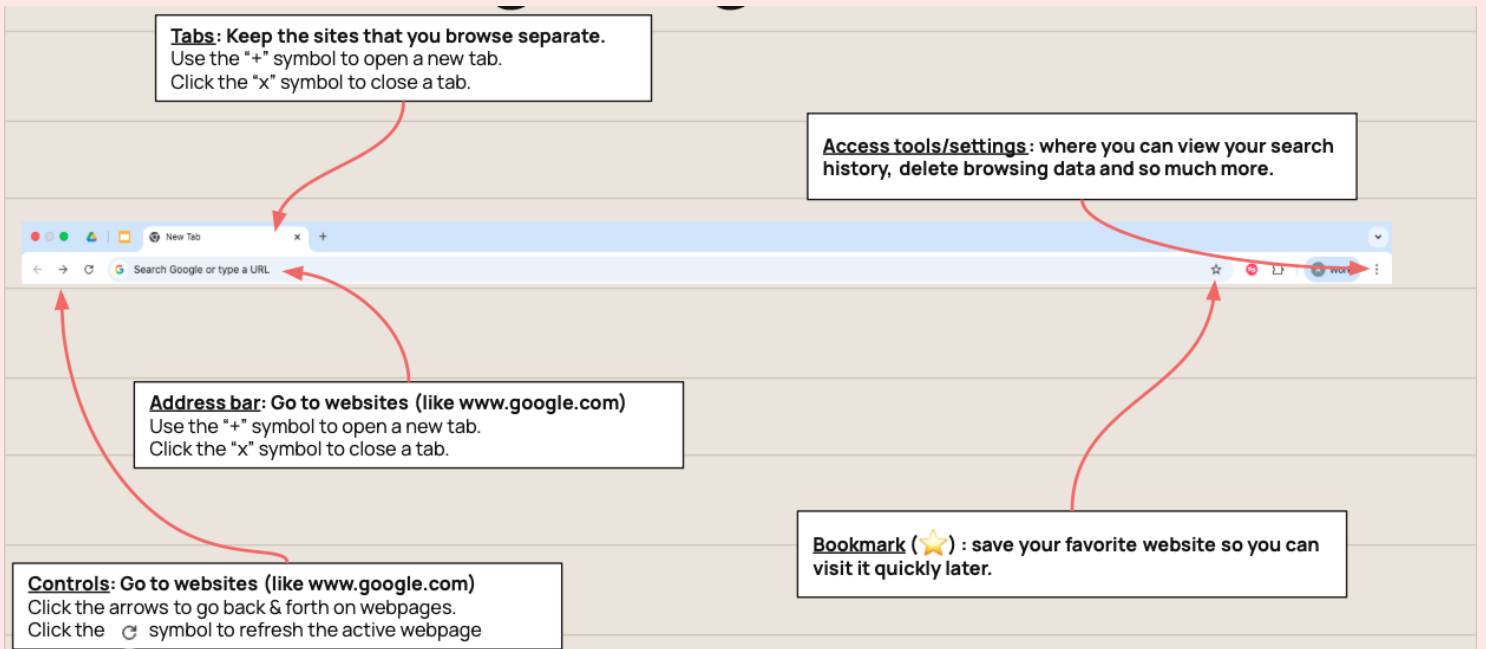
Tabs: Keep the sites that you browse separate.
Use the "+" symbol to open a new tab.
Click the "x" symbol to close a tab.

Access tools/settings: where you can view your search history, delete browsing data and so much more.

New Tab ×  +

Search Google or type a URL

Work

Address bar: Go to websites (like www.google.com)
Use the "+" symbol to open a new tab.
Click the "x" symbol to close a tab.

Bookmark (⭐) : save your favorite website so you can visit it quickly later.

Controls: Go to websites (like www.google.com)
Click the arrows to go back & forth on webpages.
Click the ↻ symbol to refresh the active webpage